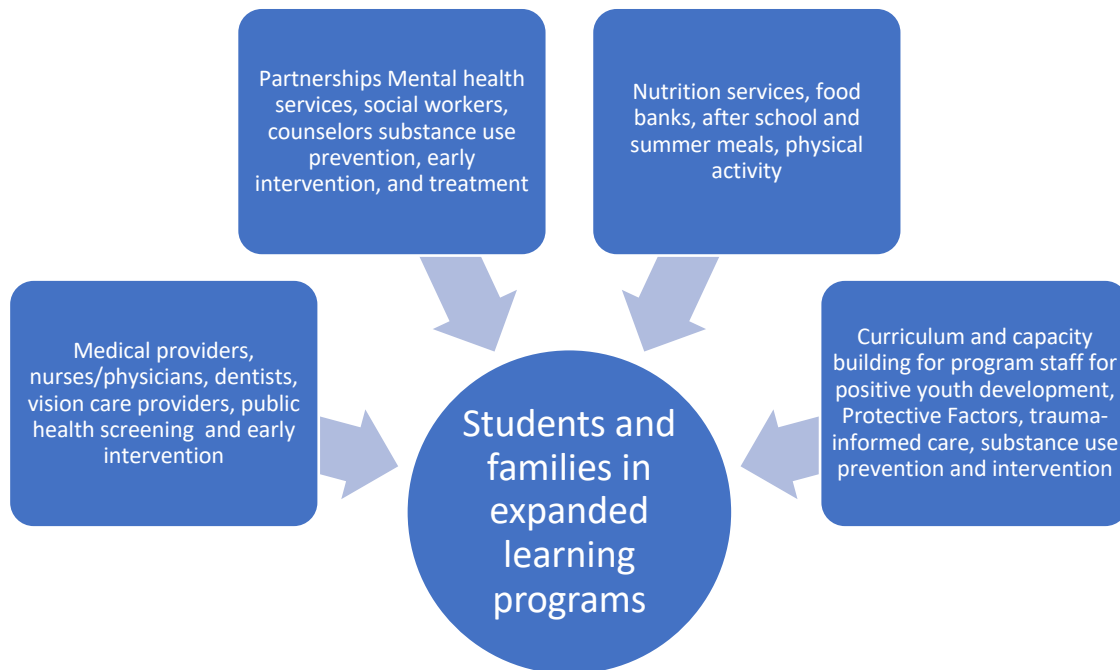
Partnerships Mental health services, social workers, counselors substance use prevention, early intervention, and treatment

Nutrition services, food banks, after school and summer meals, physical activity

Medical providers, nurses/physicians, dentists, vision care providers, public health screening and early intervention

Students and families in expanded learning programs

Curriculum and capacity building for program staff for positive youth development, Protective Factors, trauma-informed care, substance use prevention and intervention